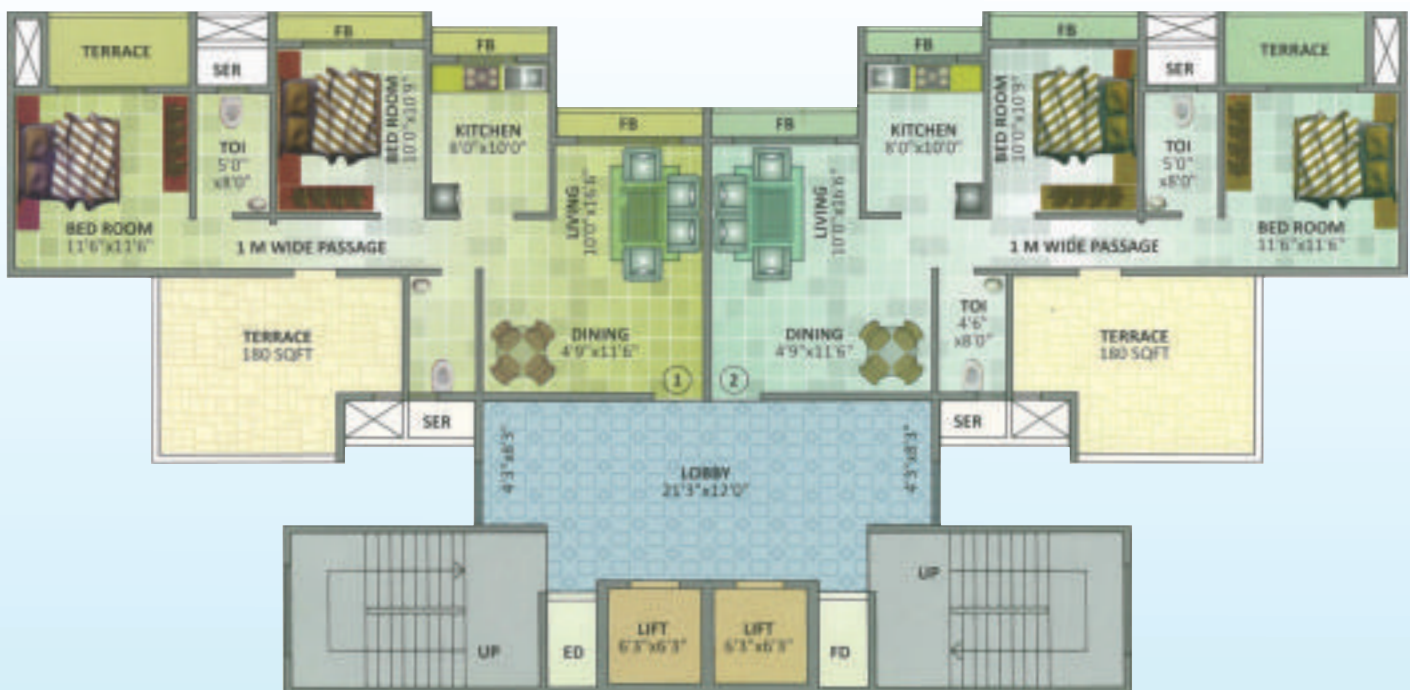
TERRACE
SER
FB
BED ROOM 10'0"x10'9"
FB
KITCHEN 8'0"x10'0"
TOI 5'0" x8'0"
BED ROOM 11'6"x11'6"
1 M WIDE PASSAGE
FB
LIVING 10'0"x16'6"
DINING 4'9"x11'6"
1
TERRACE 180 SQFT
SER
FB
LIVING 10'0"x16'6"
DINING 4'9"x11'6"
2
FB
KITCHEN 8'0"x10'0"
FB
BED ROOM 10'0"x10'9"
SER
TERRACE
TOI 5'0" x8'0"
BED ROOM 11'6"x11'6"
1 M WIDE PASSAGE
TOI 4'6" x8'0"
TERRACE 180 SQFT
SER
4'3"x8'3"
LOBBY 21'3"x12'0"
4'3"x8'3"
UP
ED
LIFT 6'3"x6'3"
LIFT 6'3"x6'3"
FD
UP